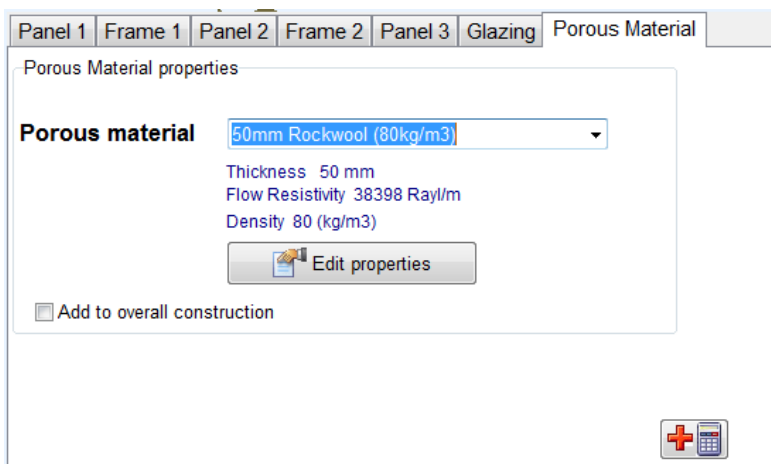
Panel 1 | Frame 1 | Panel 2 | Frame 2 | Panel 3 | Glazing | Porous Material

Porous Material properties

**Porous material** 50mm Rockwool (80kg/m3)

Thickness 50 mm
Flow Resistivity 38398 Rayl/m
Density 80 (kg/m3)

Edit properties

Add to overall construction